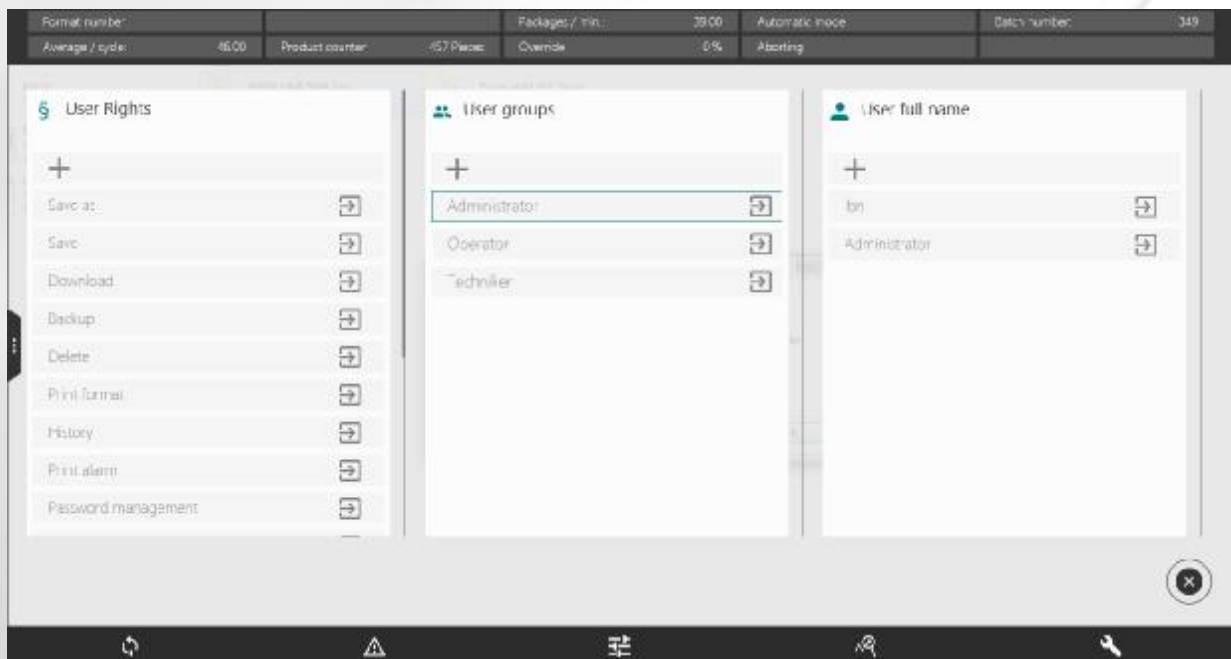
Format number:

Packages / min.: 39.00

Automatic mode

Batch number: 349

Average / cycle: 46.00

Product counter: 457 Pieces

Override: 0%

Aborting

§ User Rights

+

Save as

Save

Download

Backup

Delete

Print format

History

Print alarm

Password management

User groups

+

Administrator

Operator

Techniker

User full name

+

bn

Administrator